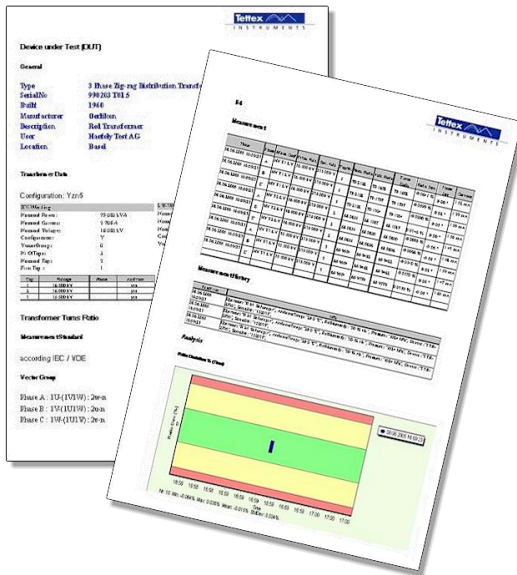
Tettex INSTRUMENTS

Device under Test (DUT)

General

| Type | 3 Phase Zig-zag Distribution Transfo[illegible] |
|---|---|
| SerialNo | 990203 T01 5 |
| Built | 1960 |
| Manufacturer | Oerlikon |
| Description | Red Transformer |
| User | Haefely Test AG |
| Location | Basel |

Transformer Data

Configuration: Yzn5

| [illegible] | 99.00 kVA |
|---|---|
| Nominal Current | 5.706 A |
| Nominal Voltage | 10.000 kV |
| Configuration | Y |
| VectorGroup | 5 |
| Nr Of Taps | 3 |
| Nominal Tap | 1 |
| First Tap | 1 |

Transformer Turns Ratio

Measurement Standard

according IEC / VDE

Vector Group

Phase A : 1U-(1V1W) : 2w-n
Phase B : 1V-(1U1W) : 2u-n
Phase C : 1W-(1U1V) : 2v-n

Tettex INSTRUMENTS

Measurement

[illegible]

Measurement History

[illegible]

Analysis

Ratio Deviation % (Chart)

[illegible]